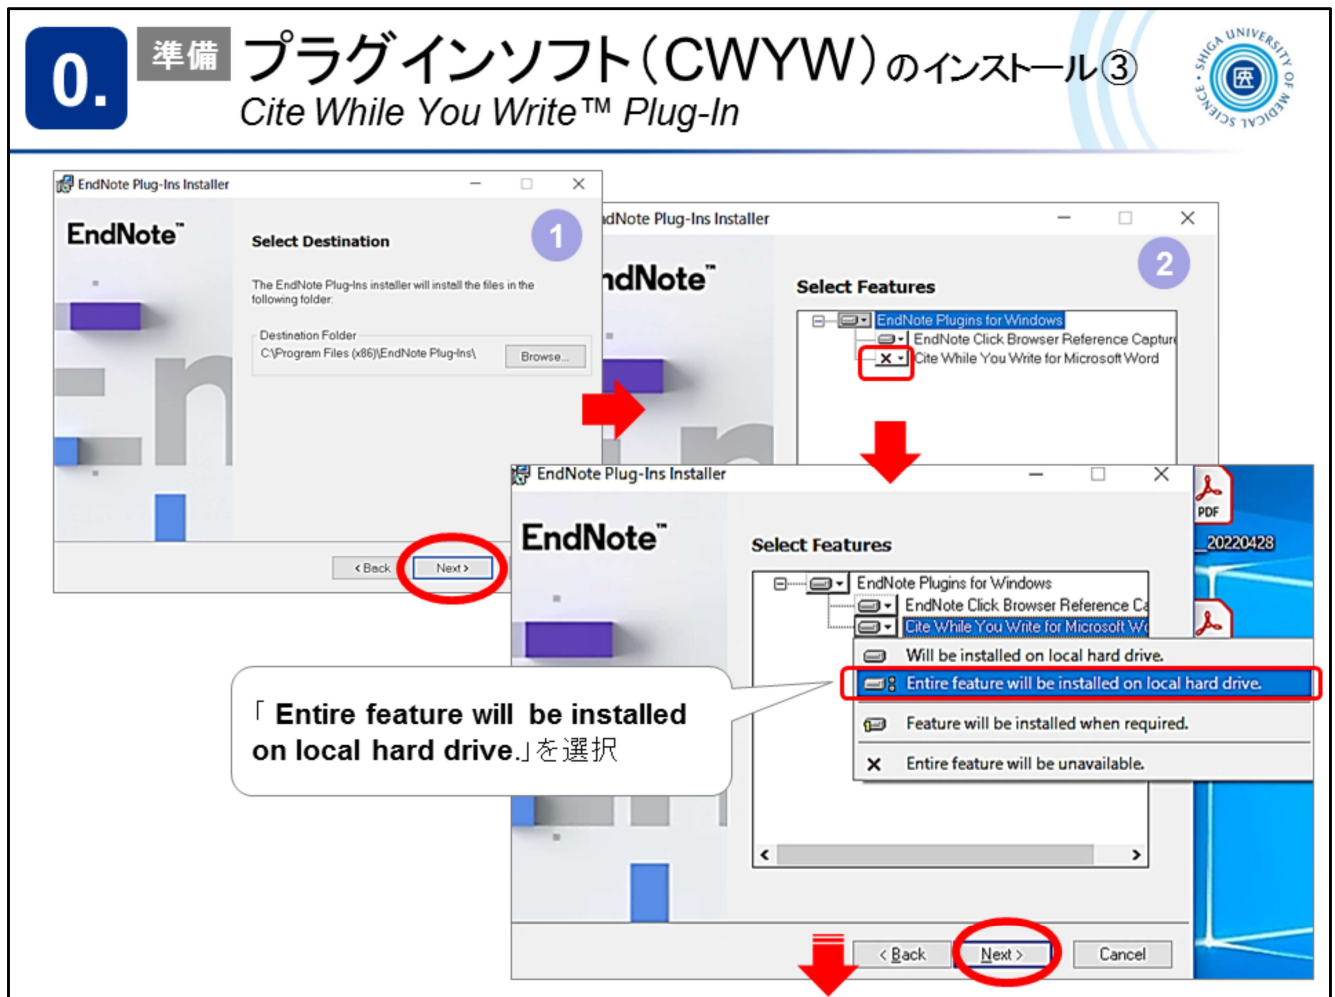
0. 準備 プラグインソフト（CWYW）のインストール③
Cite While You Write™ Plug-In

SHIGA UNIVERSITY OF MEDICAL SCIENCE
医

EndNote Plug-Ins Installer
EndNote™
Select Destination
1
The EndNote Plug-Ins installer will install the files in the following folder:
Destination Folder
C:\Program Files (x86)\EndNote Plug-Ins\
Browse...
< Back
Next >

dNote Plug-Ins Installer
ndNote™
Select Features
2
EndNote Plugins for Windows
EndNote Click Browser Reference Captur
Cite While You Write for Microsoft Word

EndNote Plug-Ins Installer
EndNote™
Select Features
EndNote Plugins for Windows
EndNote Click Browser Reference Ca
Cite While You Write for Microsoft Wo
Will be installed on local hard drive.
Entire feature will be installed on local hard drive.
Feature will be installed when required.
Entire feature will be unavailable.
< Back
Next >
Cancel

PDF
_20220428

「 Entire feature will be installed on local hard drive.」を選択